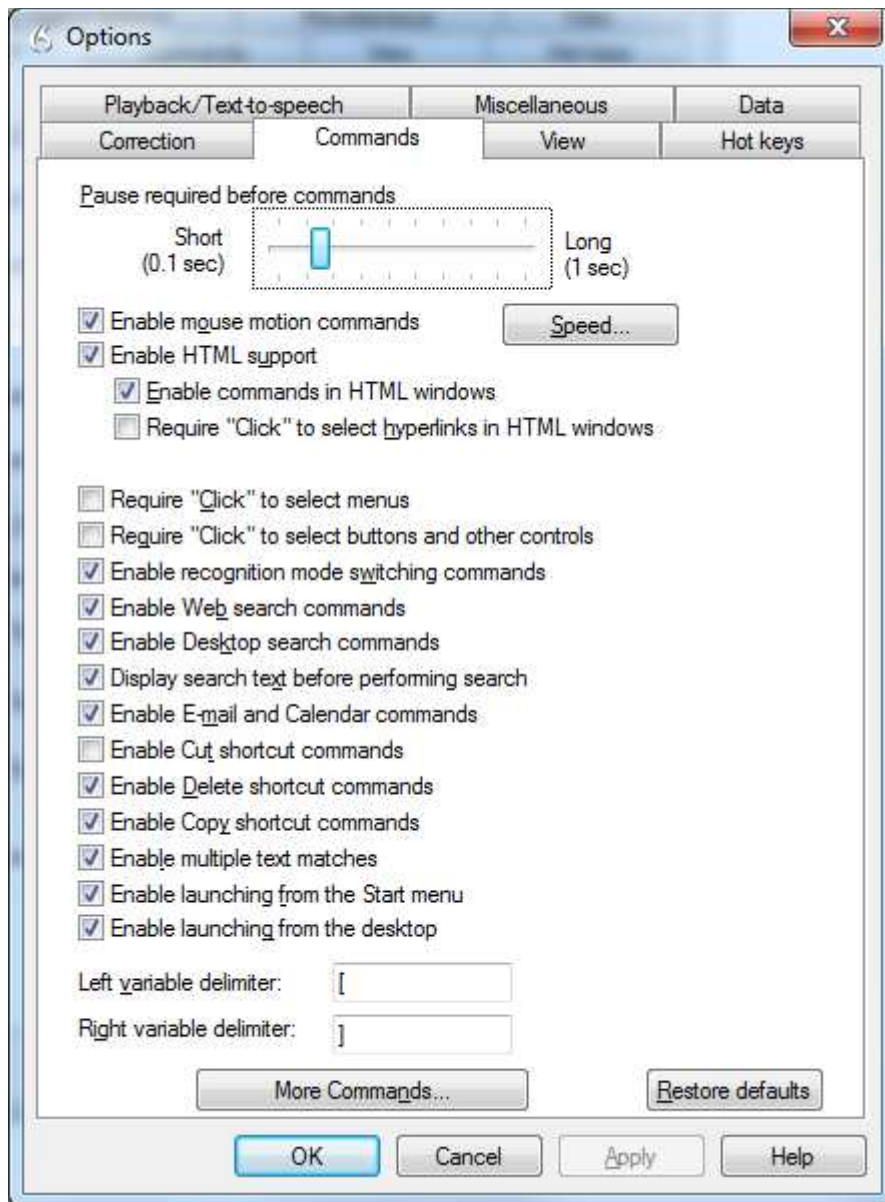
Options

Playback/Text-to-speech | Miscellaneous | Data
Correction | Commands | View | Hot keys

Pause required before commands

Short (0.1 sec)

Long (1 sec)

Enable mouse motion commands

Speed...

Enable HTML support

Enable commands in HTML windows

Require "Click" to select hyperlinks in HTML windows

Require "Click" to select menus

Require "Click" to select buttons and other controls

Enable recognition mode switching commands

Enable Web search commands

Enable Desktop search commands

Display search text before performing search

Enable E-mail and Calendar commands

Enable Cut shortcut commands

Enable Delete shortcut commands

Enable Copy shortcut commands

Enable multiple text matches

Enable launching from the Start menu

Enable launching from the desktop

Left variable delimiter: [

Right variable delimiter: ]

More Commands...

Restore defaults

OK

Cancel

Apply

Help